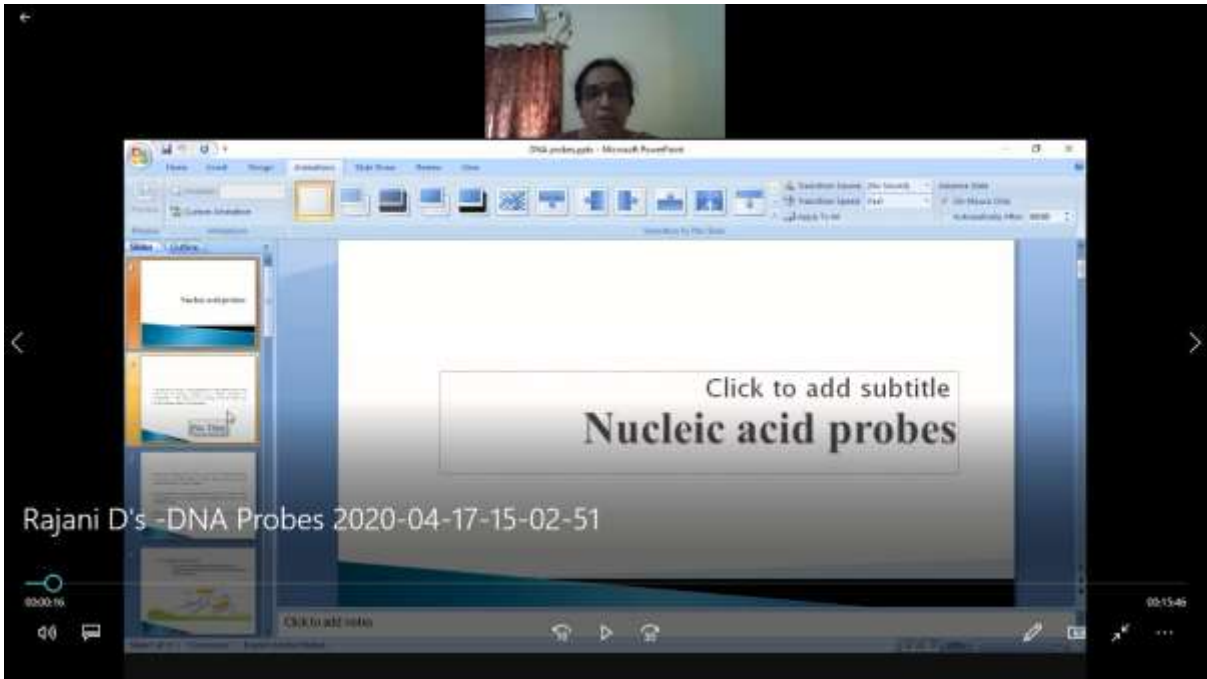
DNA probes.pptx - Microsoft PowerPoint

Home Insert Design Animations Slide Show Review View

Custom Animation

Transition Sound: [No Sound]
Transition Speed: Fast
Apply To All

Advance Slide
On Mouse Click
Automatically After: 00:00

Transition to This Slide

Slides Outline

Nucleic acid probes

Click to add subtitle

Nucleic acid probes

Click to add notes

Rajani D's -DNA Probes 2020-04-17-15-02-51

00:00:16

00:15:46